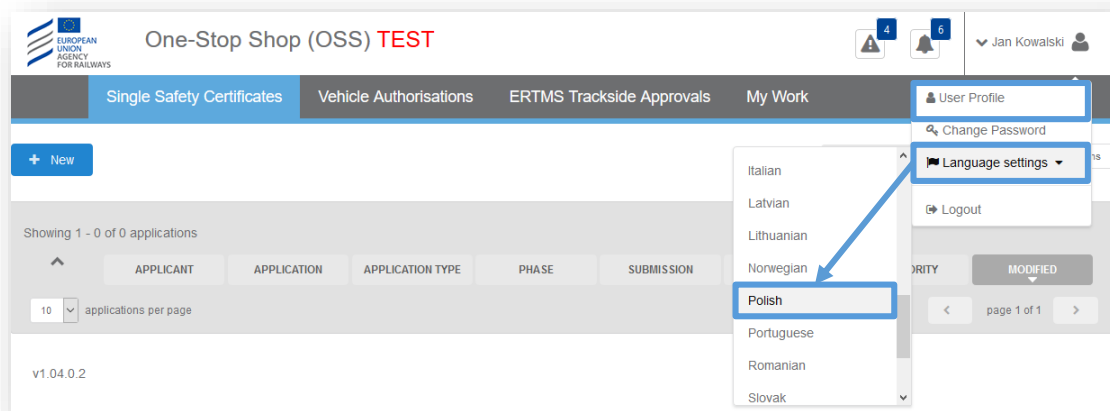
EUROPEAN UNION AGENCY FOR RAILWAYS

One-Stop Shop (OSS) TEST

4

6

Jan Kowalski

Single Safety Certificates

Vehicle Authorisations

ERTMS Trackside Approvals

My Work

User Profile

Change Password

Language settings

Logout

+ New

Italian

Latvian

Lithuanian

Norwegian

Polish

Portuguese

Romanian

Slovak

Showing 1 - 0 of 0 applications

| APPLICANT | APPLICATION | APPLICATION TYPE | PHASE | SUBMISSION | ORITY | MODIFIED |
|---|---|---|---|---|---|---|

10 applications per page

page 1 of 1

v1.04.0.2